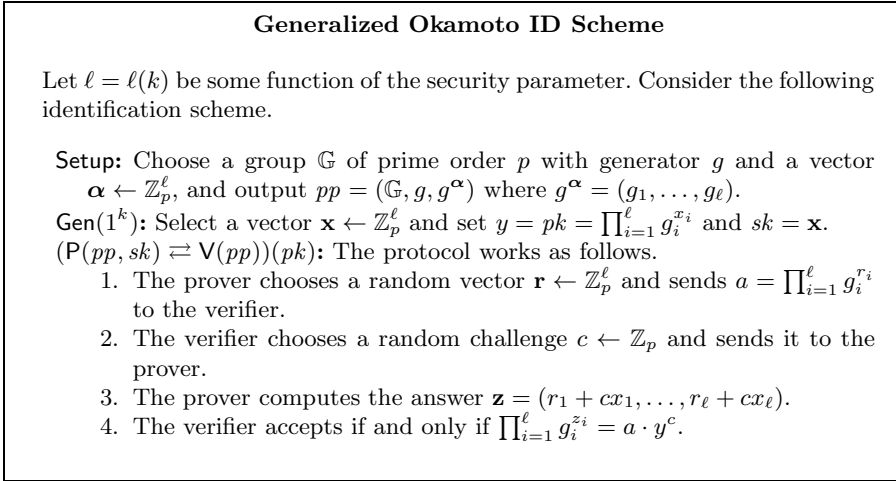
**Generalized Okamoto ID Scheme**

Let $\ell = \ell(k)$ be some function of the security parameter. Consider the following identification scheme.

Setup: Choose a group $\mathbb{G}$ of prime order $p$ with generator $g$ and a vector $\boldsymbol{\alpha} \leftarrow \mathbb{Z}_p^\ell$, and output $pp = (\mathbb{G}, g, g^{\boldsymbol{\alpha}})$ where $g^{\boldsymbol{\alpha}} = (g_1, \ldots, g_\ell)$.
$\mathsf{Gen}(1^k)$: Select a vector $\mathbf{x} \leftarrow \mathbb{Z}_p^\ell$ and set $y = pk = \prod_{i=1}^{\ell} g_i^{x_i}$ and $sk = \mathbf{x}$.
$(\mathsf{P}(pp, sk) \rightleftarrows \mathsf{V}(pp))(pk)$: The protocol works as follows.
1. The prover chooses a random vector $\mathbf{r} \leftarrow \mathbb{Z}_p^\ell$ and sends $a = \prod_{i=1}^{\ell} g_i^{r_i}$ to the verifier.
2. The verifier chooses a random challenge $c \leftarrow \mathbb{Z}_p$ and sends it to the prover.
3. The prover computes the answer $\mathbf{z} = (r_1 + cx_1, \ldots, r_\ell + cx_\ell)$.
4. The verifier accepts if and only if $\prod_{i=1}^{\ell} g_i^{z_i} = a \cdot y^c$.